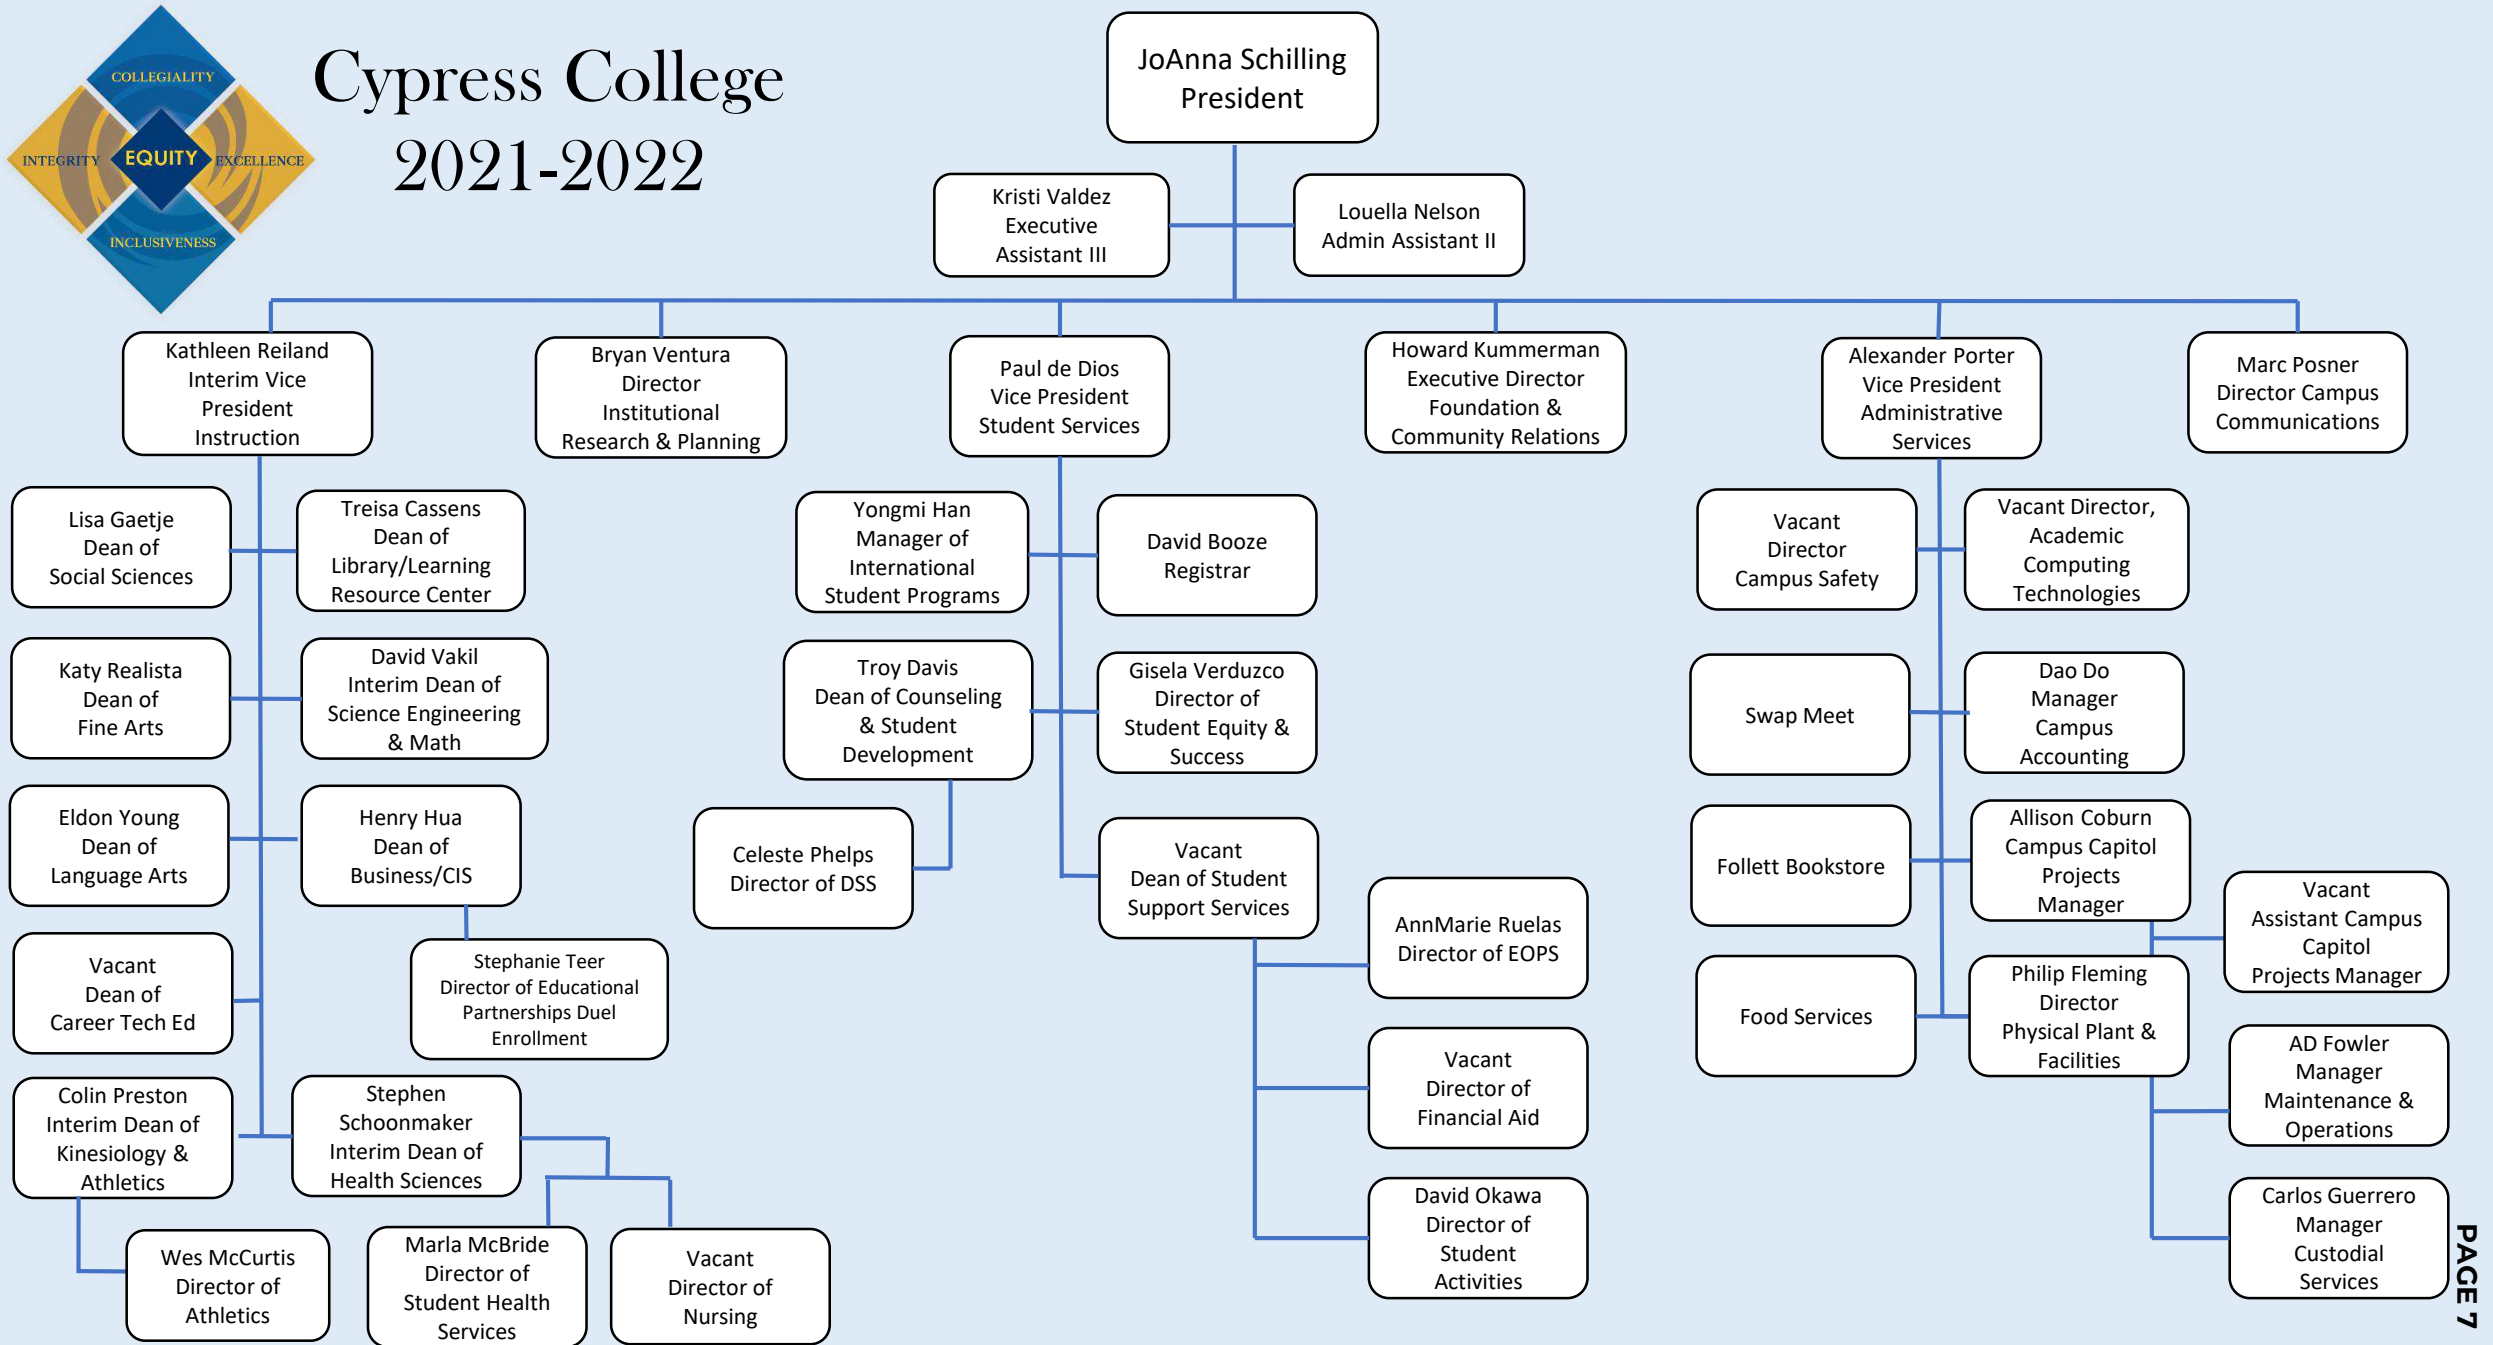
COLLEGIALITY
INTEGRITY
EQUITY
EXCELLENCE
INCLUSIVENESS

Cypress College
2021-2022

JoAnna Schilling
President

Kristi Valdez
Executive
Assistant III

Louella Nelson
Admin Assistant II

Kathleen Reiland
Interim Vice
President
Instruction

Bryan Ventura
Director
Institutional
Research & Planning

Paul de Dios
Vice President
Student Services

Howard Kummerman
Executive Director
Foundation &
Community Relations

Alexander Porter
Vice President
Administrative
Services

Marc Posner
Director Campus
Communications

Lisa Gaetje
Dean of
Social Sciences

Treisa Cassens
Dean of
Library/Learning
Resource Center

Katy Realista
Dean of
Fine Arts

David Vakil
Interim Dean of
Science Engineering
& Math

Eldon Young
Dean of
Language Arts

Henry Hua
Dean of
Business/CIS

Stephanie Teer
Director of Educational
Partnerships Duel
Enrollment

Vacant
Dean of
Career Tech Ed

Colin Preston
Interim Dean of
Kinesiology &
Athletics

Stephen
Schoonmaker
Interim Dean of
Health Sciences

Wes McCurtis
Director of
Athletics

Marla McBride
Director of
Student Health
Services

Vacant
Director of
Nursing

Yongmi Han
Manager of
International
Student Programs

David Booze
Registrar

Troy Davis
Dean of Counseling
& Student
Development

Gisela Verduzco
Director of
Student Equity &
Success

Celeste Phelps
Director of DSS

Vacant
Dean of Student
Support Services

AnnMarie Ruelas
Director of EOPS

Vacant
Director of
Financial Aid

David Okawa
Director of
Student
Activities

Vacant
Director
Campus Safety

Vacant Director,
Academic
Computing
Technologies

Swap Meet

Dao Do
Manager
Campus
Accounting

Follett Bookstore

Allison Coburn
Campus Capitol
Projects
Manager

Vacant
Assistant Campus
Capitol
Projects Manager

Food Services

Philip Fleming
Director
Physical Plant &
Facilities

AD Fowler
Manager
Maintenance &
Operations

Carlos Guerrero
Manager
Custodial
Services

PAGE 7